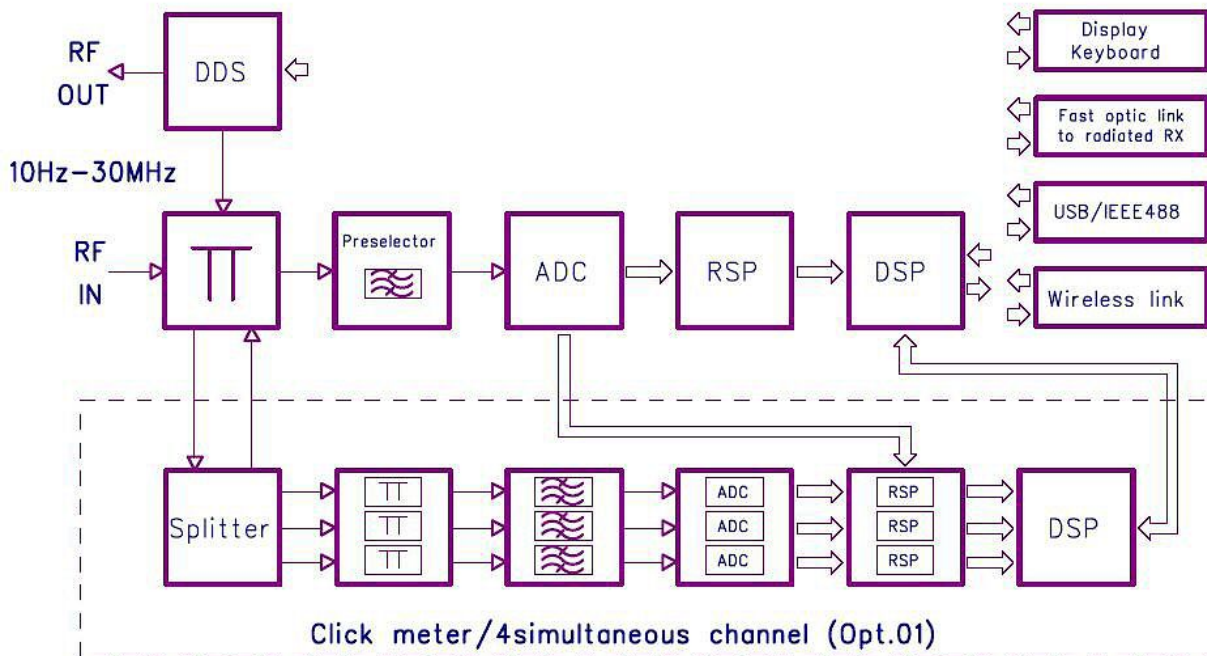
RF OUT

DDS

10Hz–30MHz

RF IN

Preselector

ADC

RSP

DSP

Display Keyboard

Fast optic link to radiated RX

USB/IEEE488

Wireless link

Splitter

ADC

ADC

ADC

RSP

RSP

RSP

DSP

Click meter/4simultaneous channel (Opt.01)